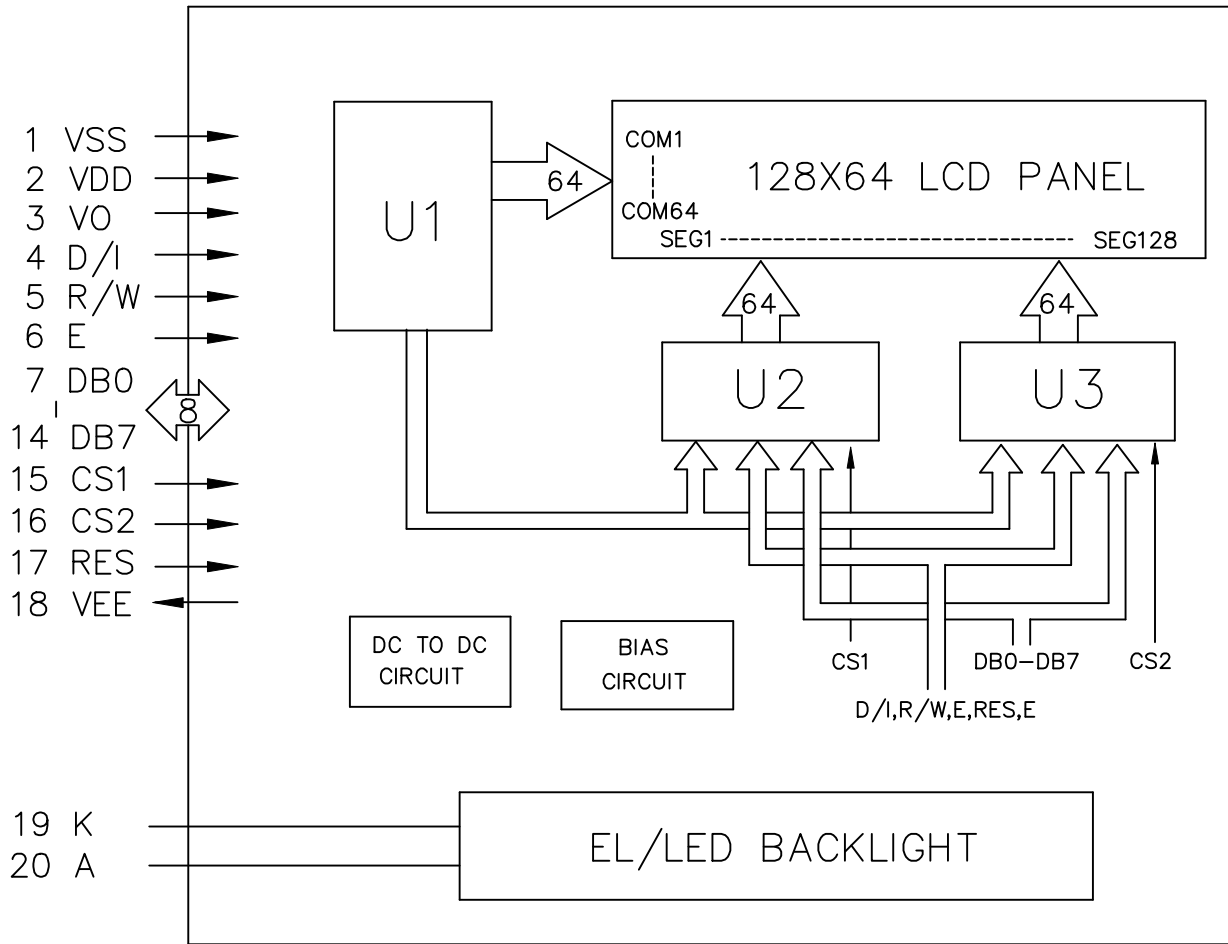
1 VSS
2 VDD
3 VO
4 D/I
5 R/W
6 E
7 DB0
14 DB7
8
15 CS1
16 CS2
17 RES
18 VEE

U1
64
COM1
COM64
128X64 LCD PANEL
SEG1 SEG128
64
64
U2
U3

DC TO DC CIRCUIT
BIAS CIRCUIT
CS1
DB0–DB7
CS2
D/I,R/W,E,RES,E

19 K
20 A
EL/LED BACKLIGHT